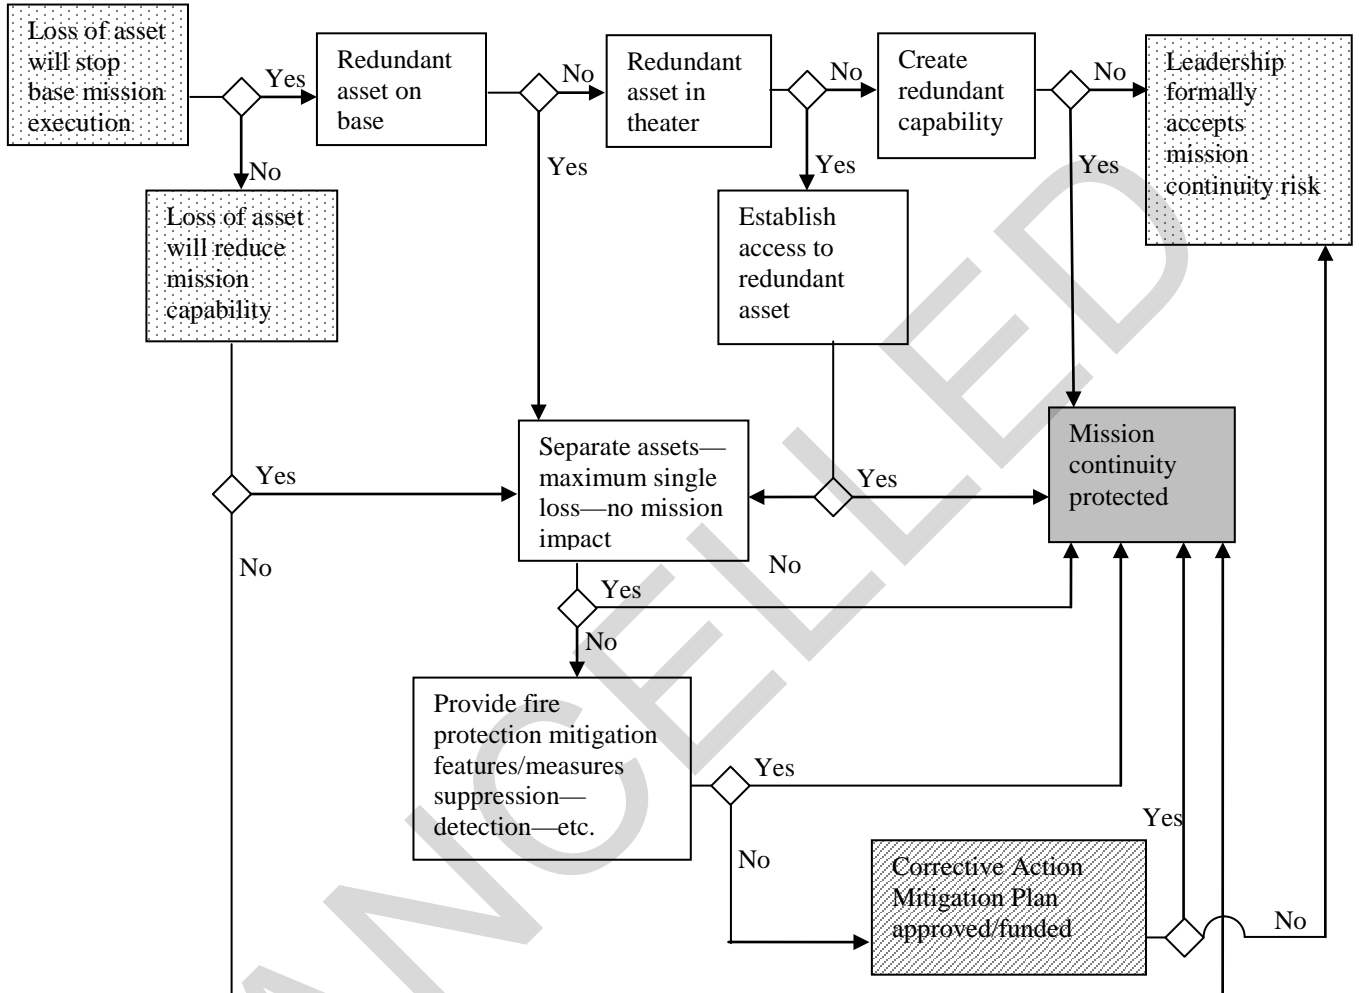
Loss of asset will stop base mission execution

Yes

Redundant asset on base

No

Redundant asset in theater

No

Create redundant capability

No

Leadership formally accepts mission continuity risk

No

Yes

Yes

Yes

Loss of asset will reduce mission capability

Establish access to redundant asset

Yes

Separate assets—maximum single loss—no mission impact

Yes

Mission continuity protected

No

No

Yes

No

Provide fire protection mitigation features/measures suppression—detection—etc.

Yes

Yes

No

Corrective Action Mitigation Plan approved/funded

No